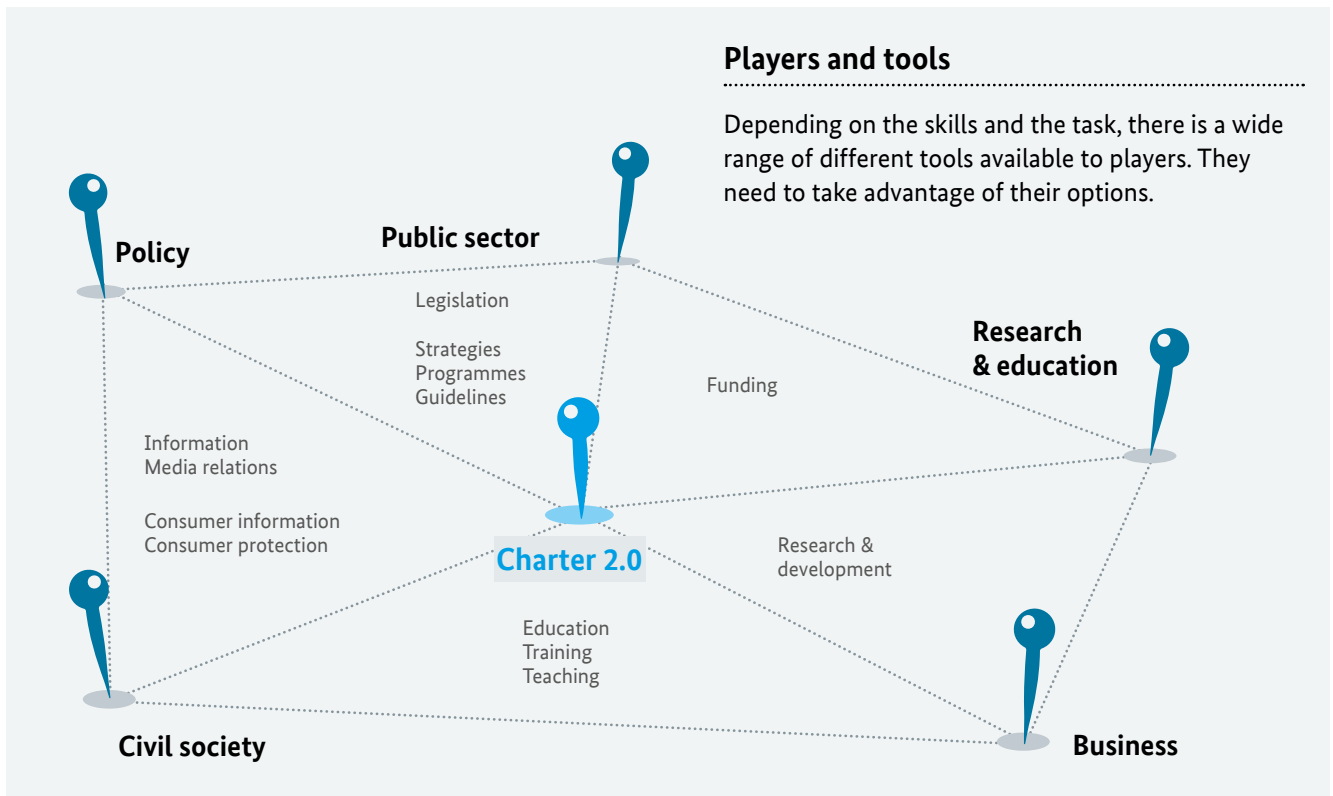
Players and tools

Depending on the skills and the task, there is a wide range of different tools available to players. They need to take advantage of their options.

Policy

Public sector

Legislation

Strategies
Programmes
Guidelines

Funding

Research & education

Information
Media relations

Consumer information
Consumer protection

Charter 2.0

Research & development

Education
Training
Teaching

Civil society

Business